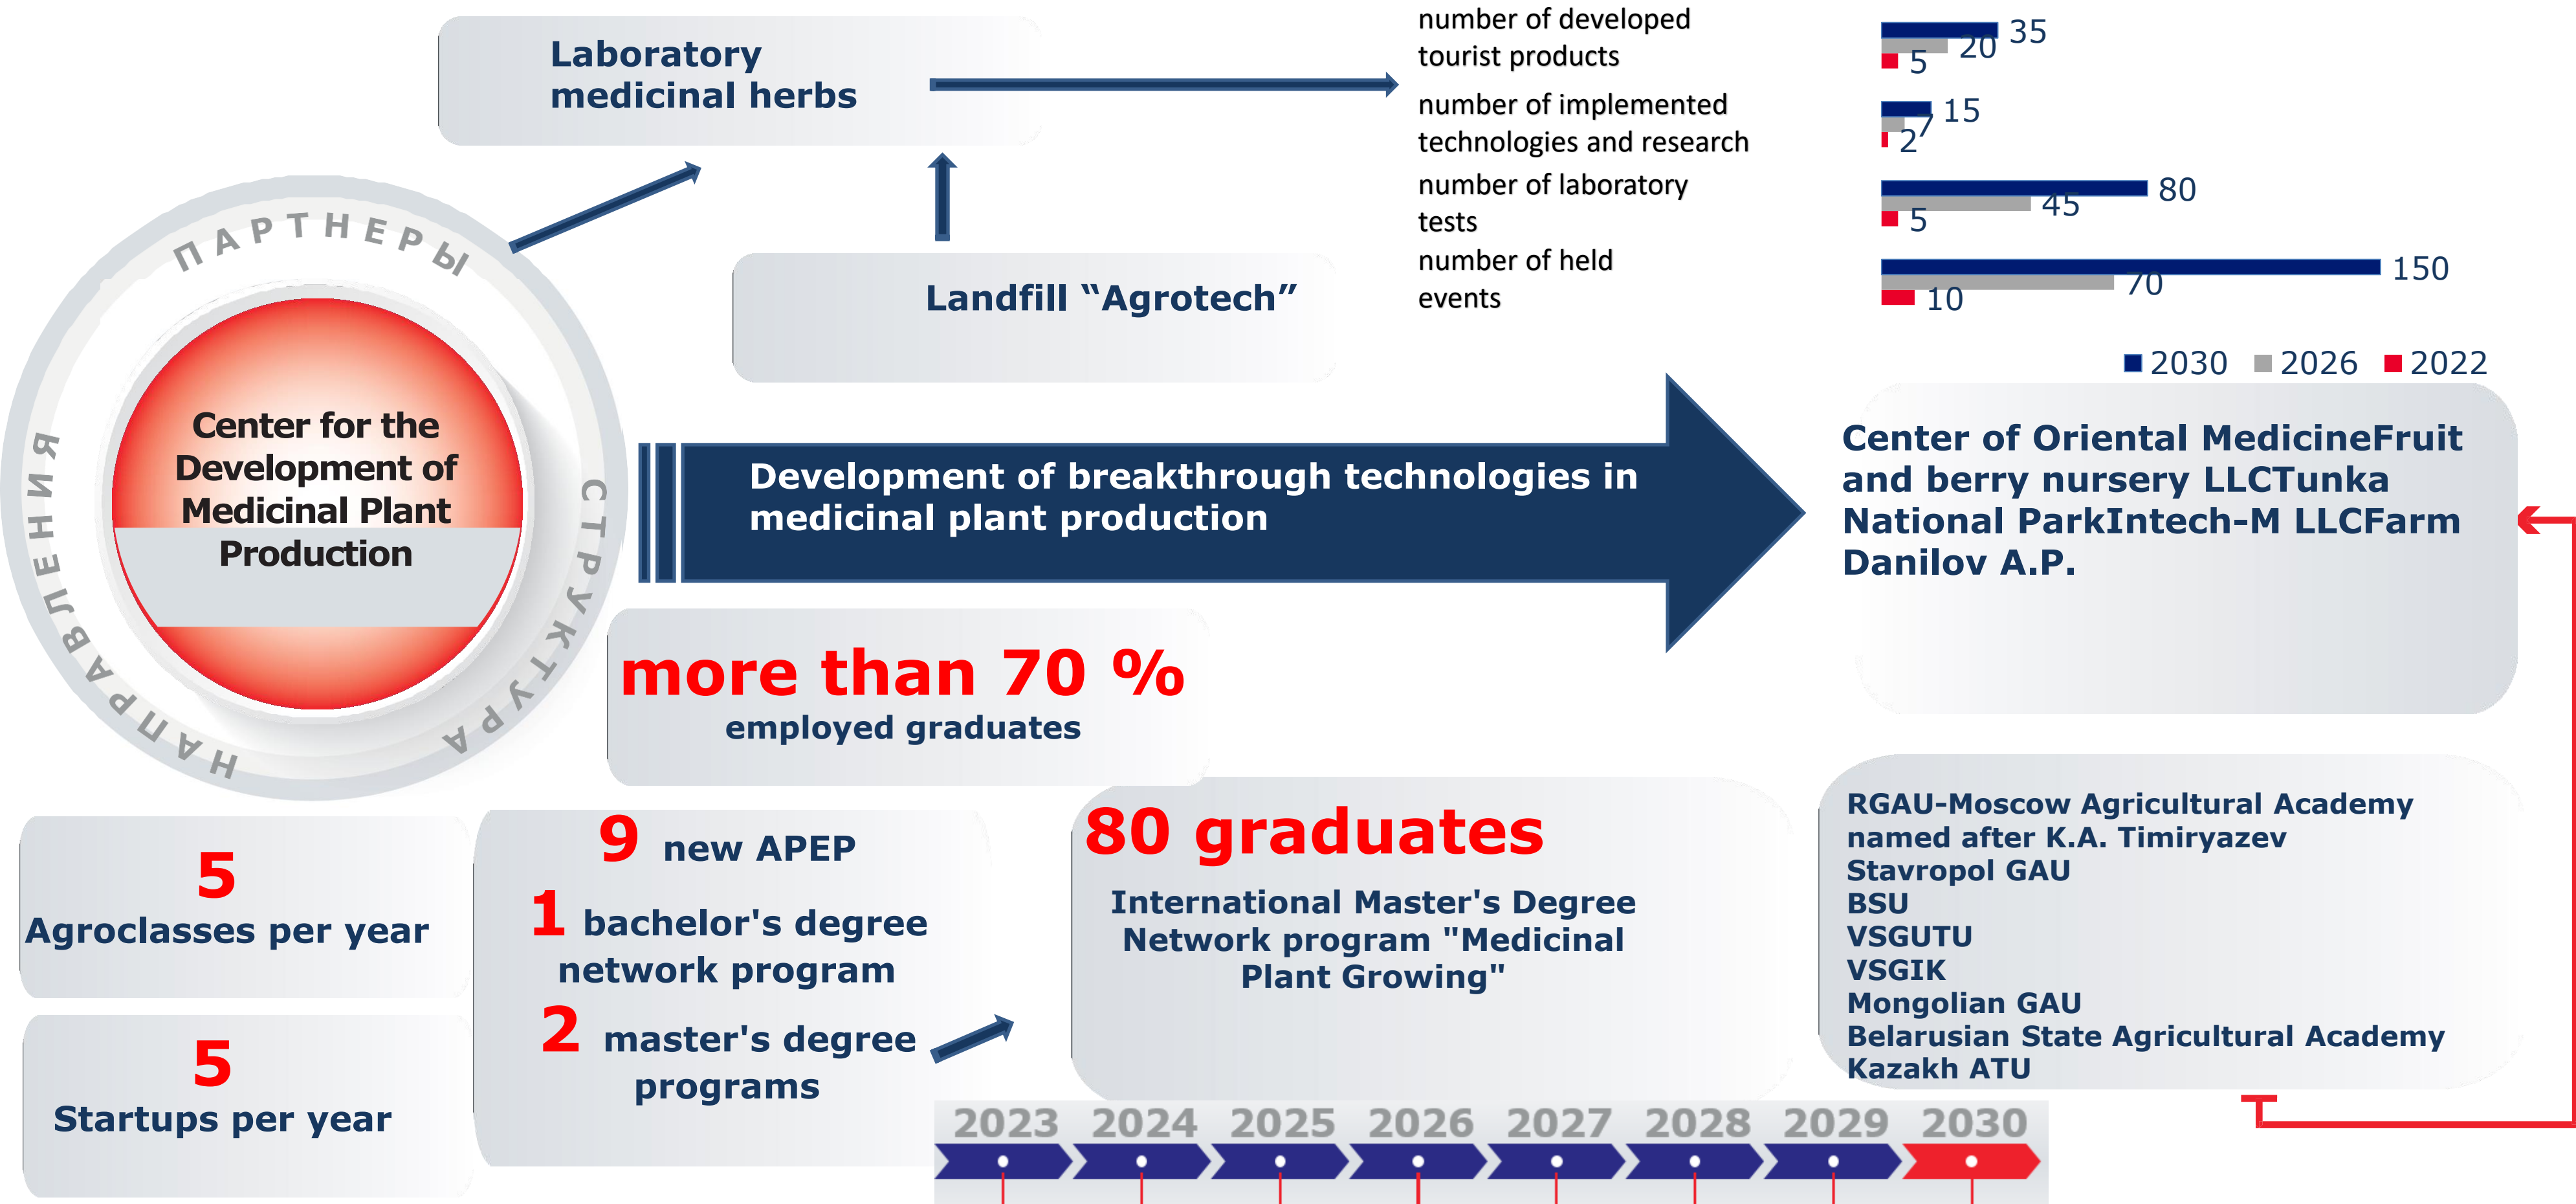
Laboratory medicinal herbs

number of developed tourist products

number of implemented technologies and research

number of laboratory tests

number of held events

35
20
5
15
7
2
80
45
5
150
70
10

2030 2026 2022

ПАРТНЕРЫ

Center for the Development of Medicinal Plant Production

СТРУКТУРА

НАПРАВЛЕНИЯ

Landfill “Agrotech”

Development of breakthrough technologies in medicinal plant production

Center of Oriental MedicineFruit and berry nursery LLCTunka National ParkIntech-M LLCFarm Danilov A.P.

more than 70 % employed graduates

5 Agroclasses per year

5 Startups per year

9 new APEP

1 bachelor's degree network program

2 master's degree programs

80 graduates

International Master's Degree Network program "Medicinal Plant Growing"

RGAU-Moscow Agricultural Academy named after K.A. Timiryazev
Stavropol GAU
BSU
VSGUTU
VSGIK
Mongolian GAU
Belarusian State Agricultural Academy
Kazakh ATU

2023 2024 2025 2026 2027 2028 2029 2030